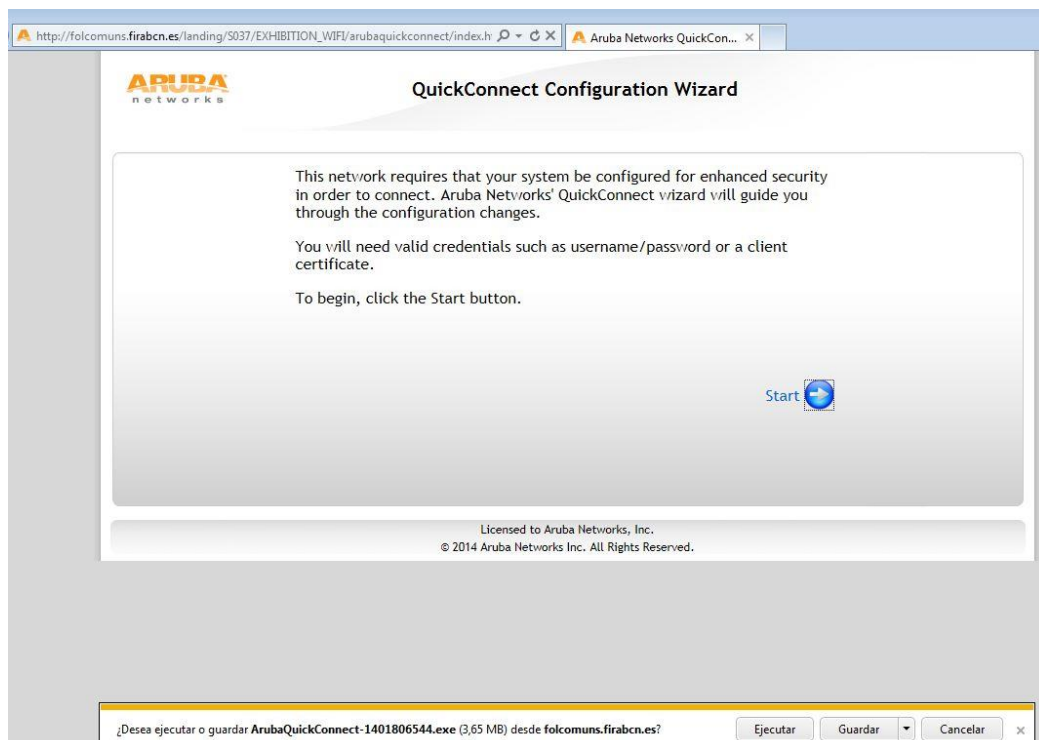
http://folcomuns.firabcn.es/landing/S037/EXHIBITION_WIFI/arubaquickconnect/index.h

Aruba Networks QuickCon...

ARUBA networks

QuickConnect Configuration Wizard

This network requires that your system be configured for enhanced security in order to connect. Aruba Networks' QuickConnect wizard will guide you through the configuration changes.

You will need valid credentials such as username/password or a client certificate.

To begin, click the Start button.

Start

Licensed to Aruba Networks, Inc.
© 2014 Aruba Networks Inc. All Rights Reserved.

¿Desea ejecutar o guardar ArubaQuickConnect-1401806544.exe (3,65 MB) desde folcomuns.firabcn.es?

Ejecutar

Guardar

Cancelar